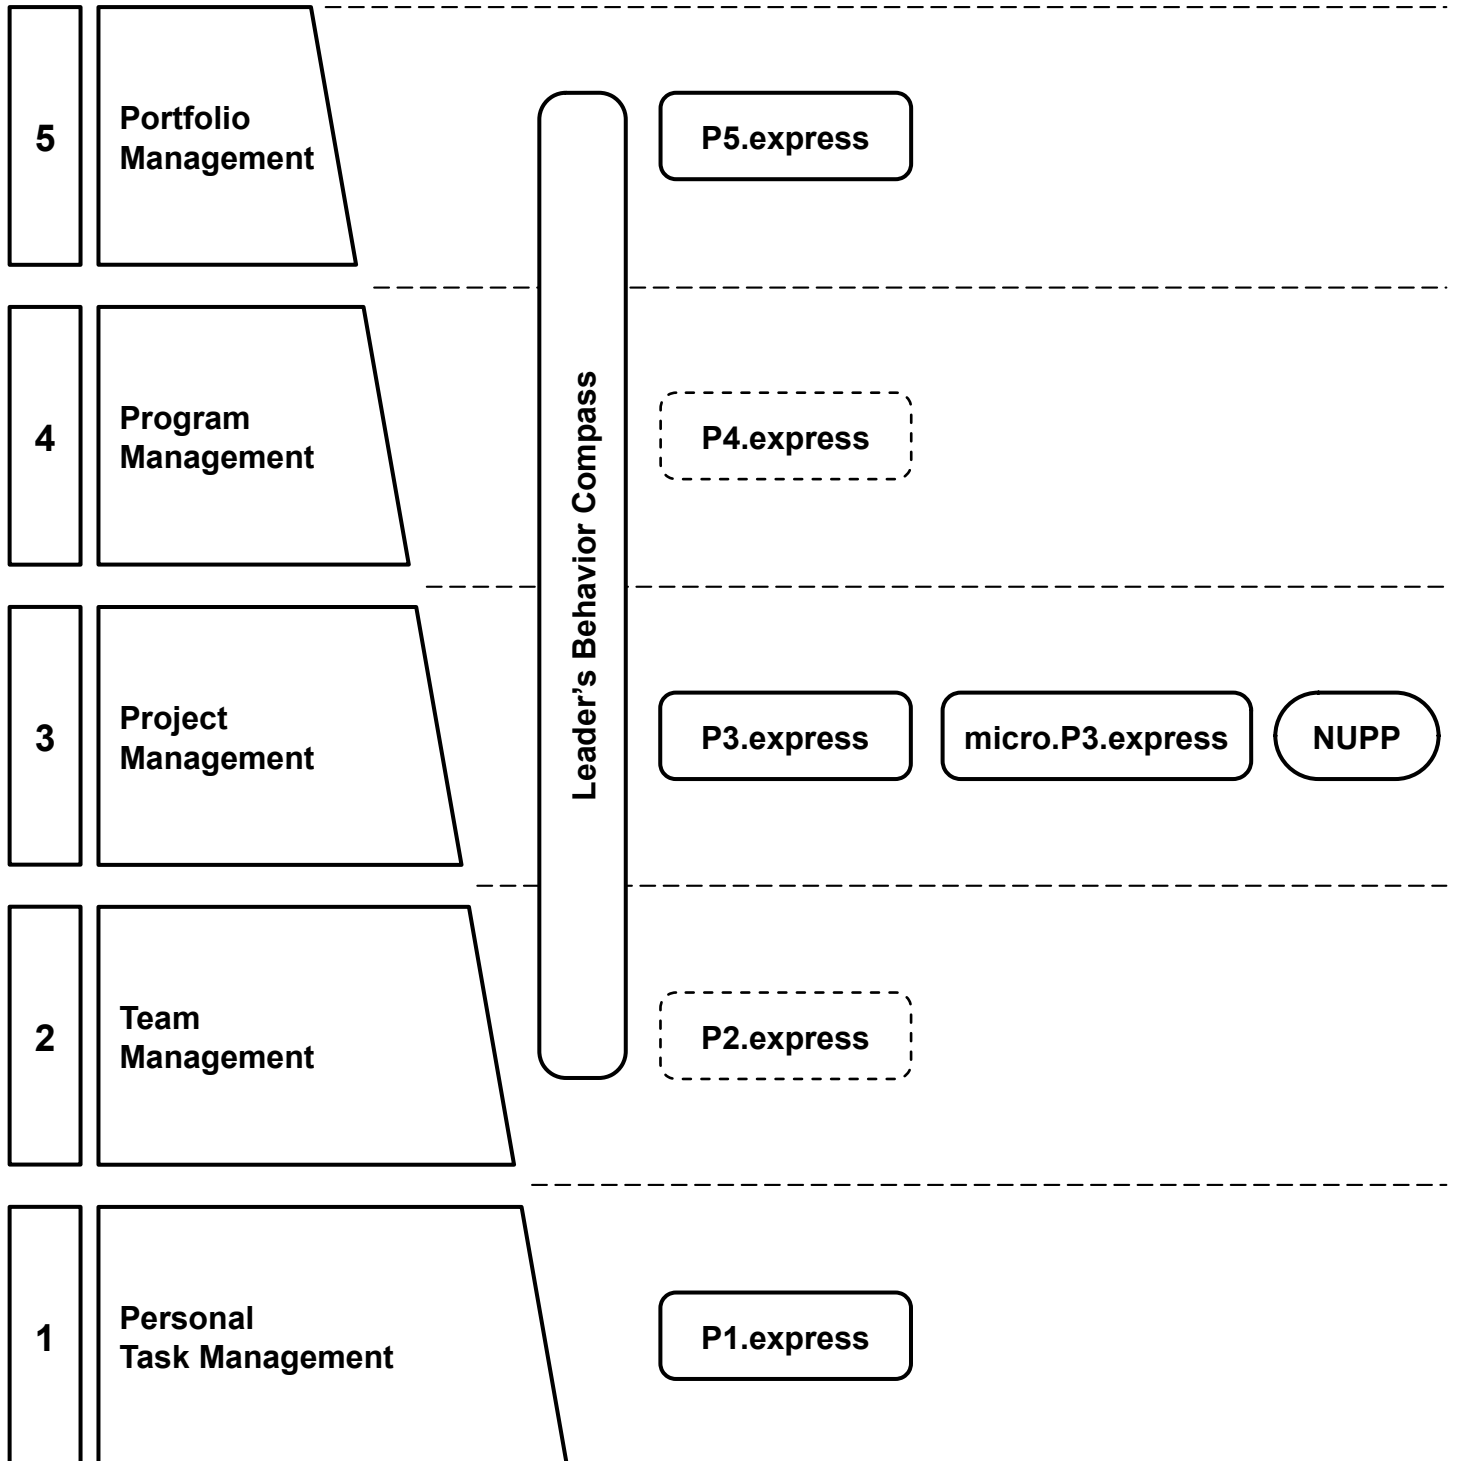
5
Portfolio Management

P5.express

4
Program Management

P4.express

Leader's Behavior Compass

3
Project Management

P3.express

micro.P3.express

NUPP

2
Team Management

P2.express

1
Personal Task Management

P1.express